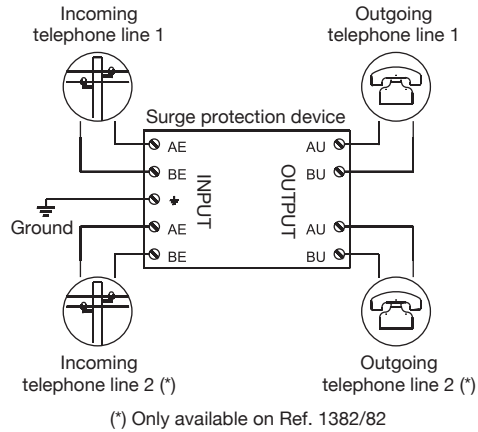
Incoming telephone line 1

Outgoing telephone line 1

Surge protection device

AE
BE
AE
BE

INPUT

OUTPUT

AU
BU
AU
BU

Ground

Incoming telephone line 2 (*)

Outgoing telephone line 2 (*)

(*) Only available on Ref. 1382/82